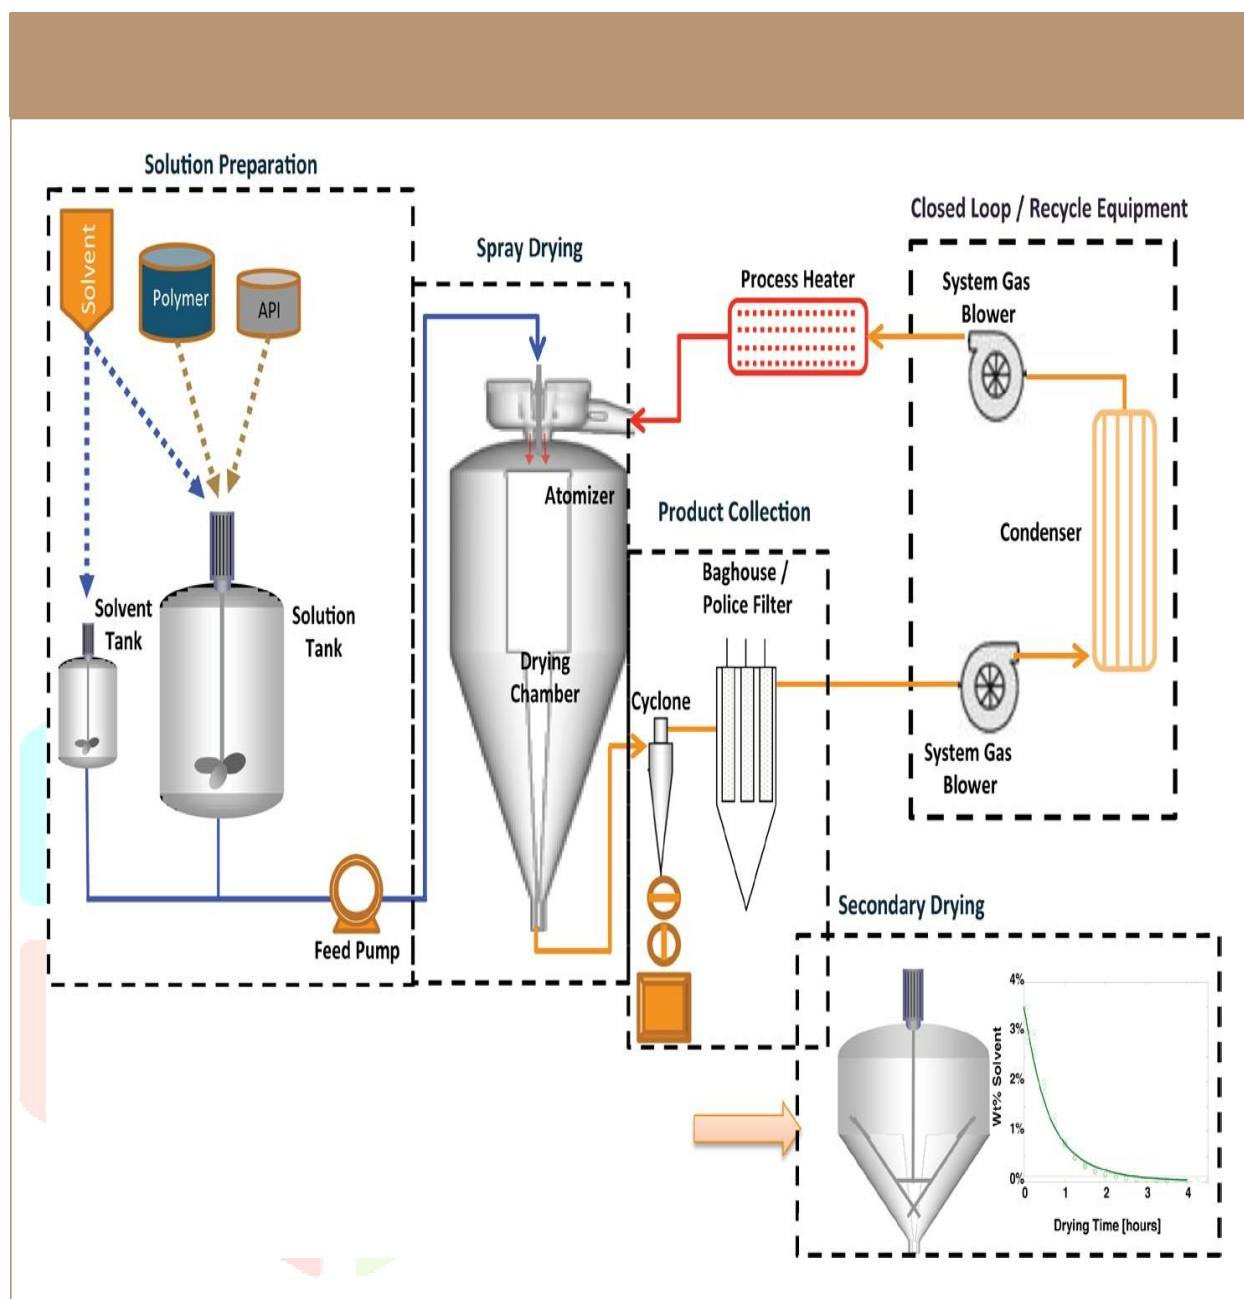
Solution Preparation

Solvent

Polymer

API

Solvent Tank

Solution Tank

Feed Pump

Spray Drying

Atomizer

Drying Chamber

Process Heater

Closed Loop / Recycle Equipment

System Gas Blower

Condenser

System Gas Blower

Product Collection

Baghouse / Police Filter

Cyclone

Secondary Drying

4%

3%

2%

1%

0%

Wt% Solvent

0 1 2 3 4

Drying Time [hours]